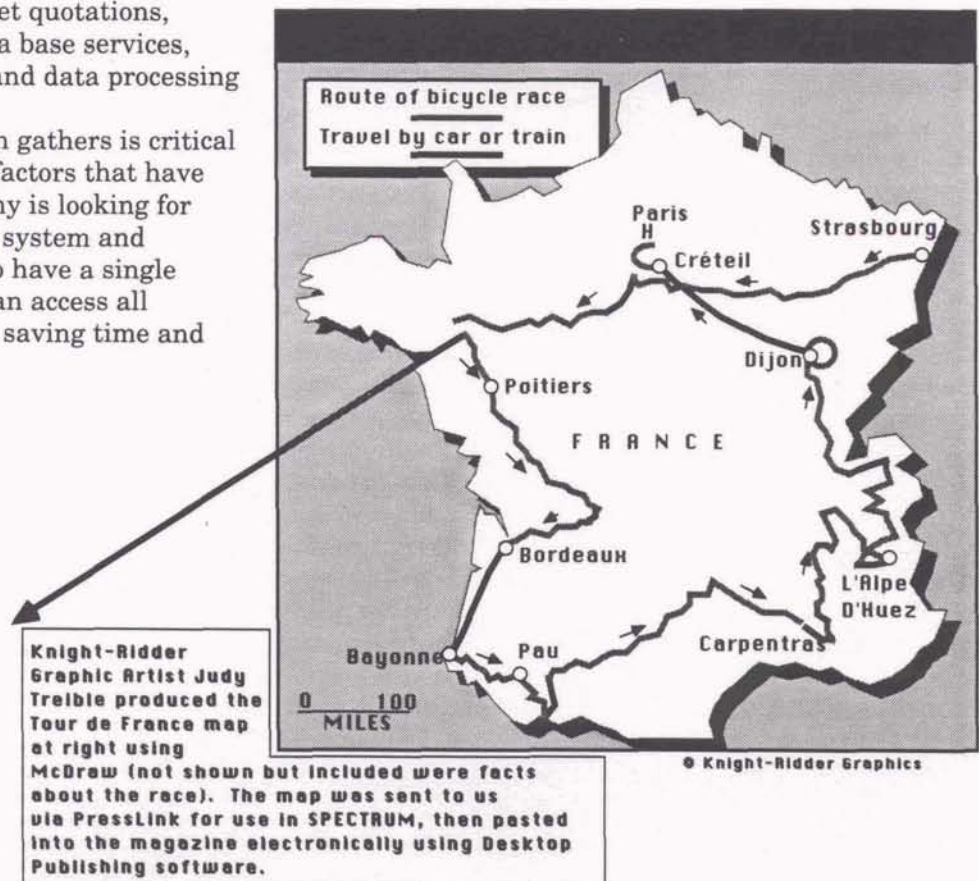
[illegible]et quotations, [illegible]a base services, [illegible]nd data processing

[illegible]n gathers is critical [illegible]factors that have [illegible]ny is looking for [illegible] system and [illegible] have a single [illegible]an access all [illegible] saving time and

Route of bicycle race

Travel by car or train

Paris

H

Créteil

Strasbourg

Dijon

Poitiers

F R A N C E

Bordeaux

L'Alpe D'Huez

Bayonne

Pau

Carpentras

0 100 MILES

© Knight-Ridder Graphics

Knight-Ridder Graphic Artist Judy Treible produced the Tour de France map at right using McDraw (not shown but included were facts about the race). The map was sent to us via PressLink for use in SPECTRUM, then pasted into the magazine electronically using Desktop Publishing software.